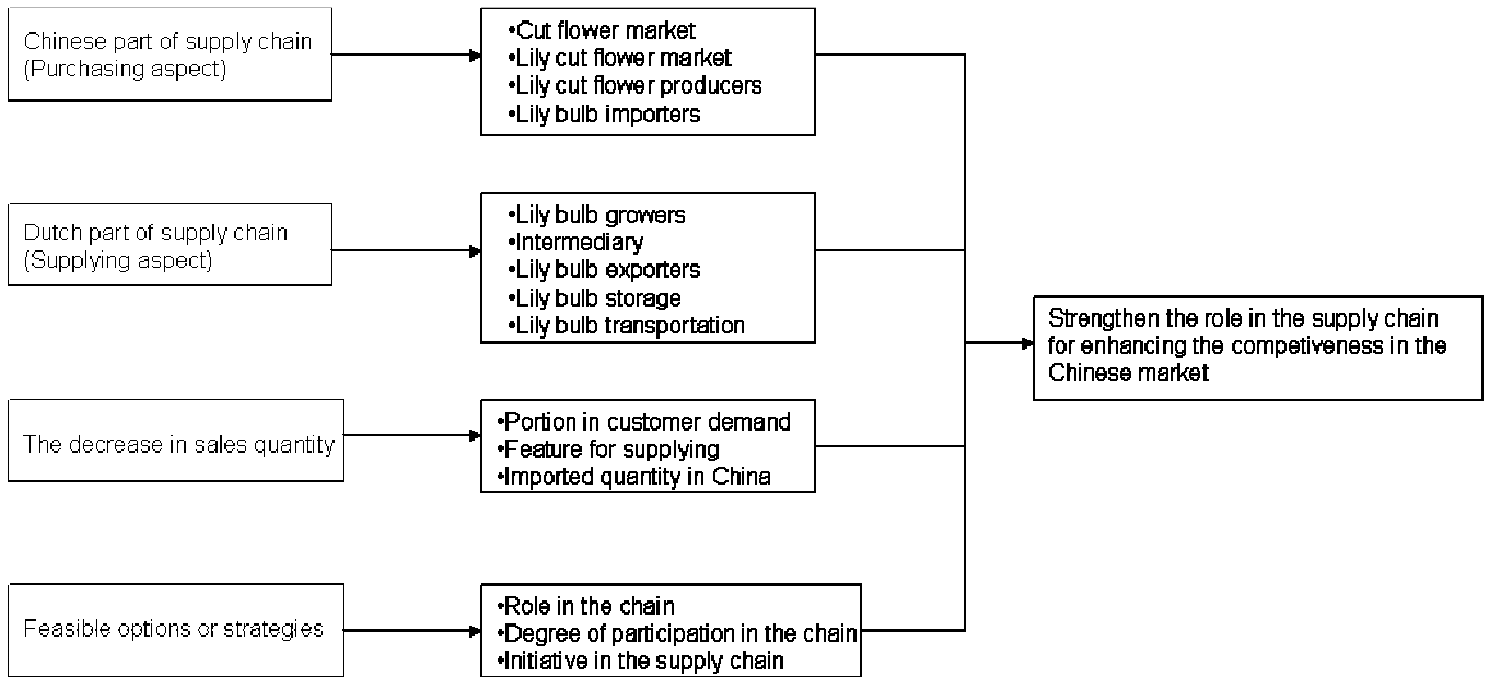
Chinese part of supply chain
(Purchasing aspect)

•Cut flower market
•Lily cut flower market
•Lily cut flower producers
•Lily bulb importers

Dutch part of supply chain
(Supplying aspect)

•Lily bulb growers
•Intermediary
•Lily bulb exporters
•Lily bulb storage
•Lily bulb transportation

The decrease in sales quantity

•Portion in customer demand
•Feature for supplying
•Imported quantity in China

Feasible options or strategies

•Role in the chain
•Degree of participation in the chain
•Initiative in the supply chain

Strengthen the role in the supply chain for enhancing the competiveness in the Chinese market